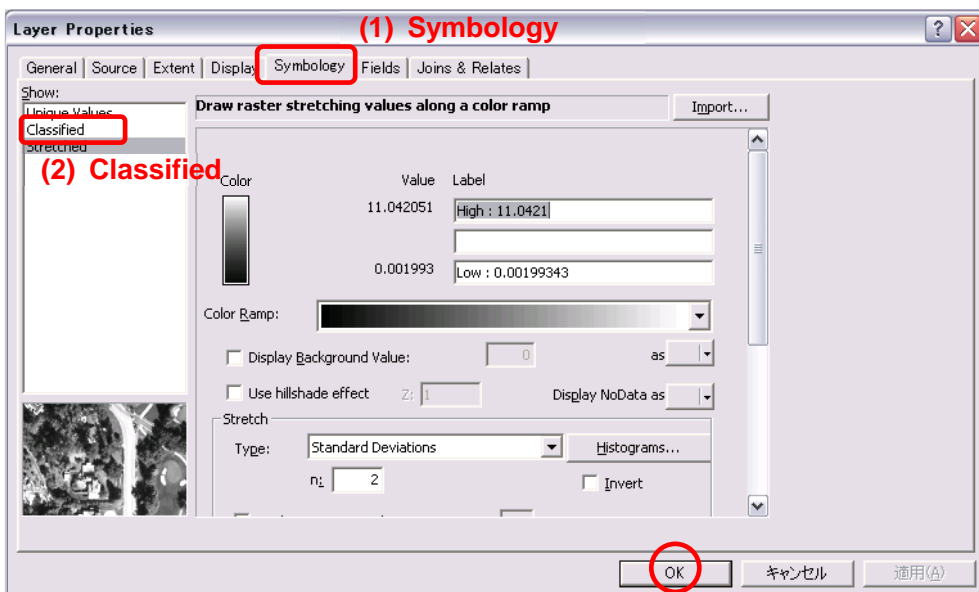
Layer Properties

(1) Symbology

General | Source | Extent | Display | Symbology | Fields | Joins & Relates

Show:
Unique Values
Classified
Stretched

(2) Classified

Draw raster stretching values along a color ramp

Import...

Color
Value
Label
11.042051
High : 11.0421
0.001993
Low : 0.00199343

Color Ramp:

Display Background Value:
0
as

Use hillshade effect
Z: 1
Display NoData as

Stretch
Type:
Standard Deviations
Histograms...
n: 2
Invert

OK
キャンセル
適用(A)